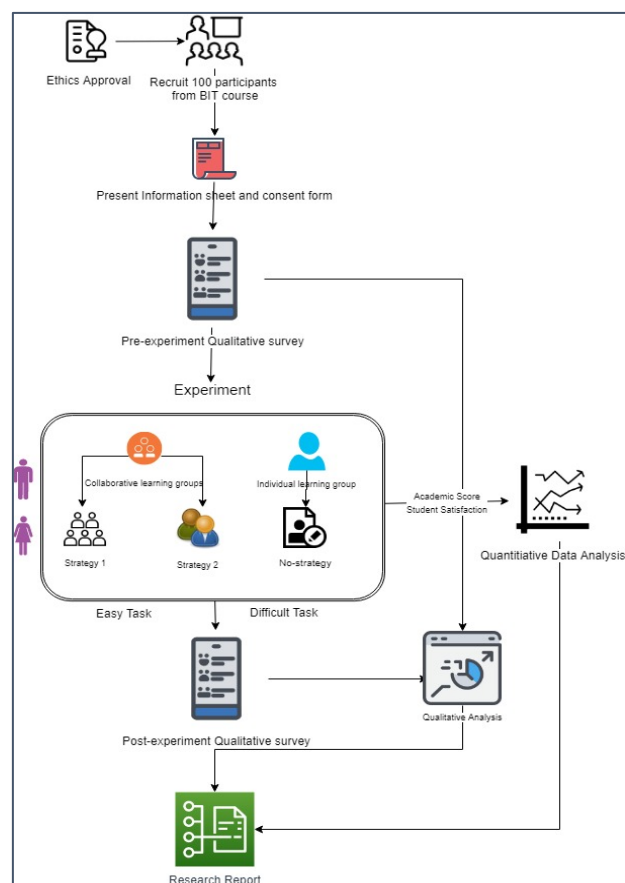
Ethics Approval

Recruit 100 participants from BIT course

Present Information sheet and consent form

Pre-experiment Qualitative survey

Experiment

Collaborative learning groups

Individual learning group

Strategy 1

Strategy 2

No-strategy

Academic Score
Student Satisfaction

Quantitiative Data Analysis

Easy Task

Difficult Task

Qualitative Analysis

Post-experiment Qualitative survey

Research Report